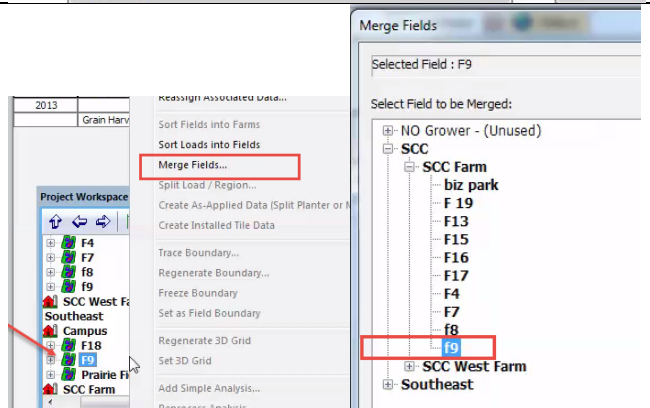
2013

Grain Harv

Reassign Associated Data...

Sort Fields into Farms

Sort Loads into Fields

Merge Fields...

Split Load / Region...

Create As-Applied Data (Split Planter or M

Create Installed Tile Data

Trace Boundary...

Regenerate Boundary...

Freeze Boundary

Set as Field Boundary

Regenerate 3D Grid

Set 3D Grid

Add Simple Analysis...

Project Workspace

F4

F7

f8

f9

SCC West Fa

Southeast

Campus

F18

F9

Prairie Fi

SCC Farm

Merge Fields

Selected Field : F9

Select Field to be Merged:

NO Grower - (Unused)

SCC

SCC Farm

biz park

F 19

F13

F15

F16

F17

F4

F7

f8

f9

SCC West Farm

Southeast